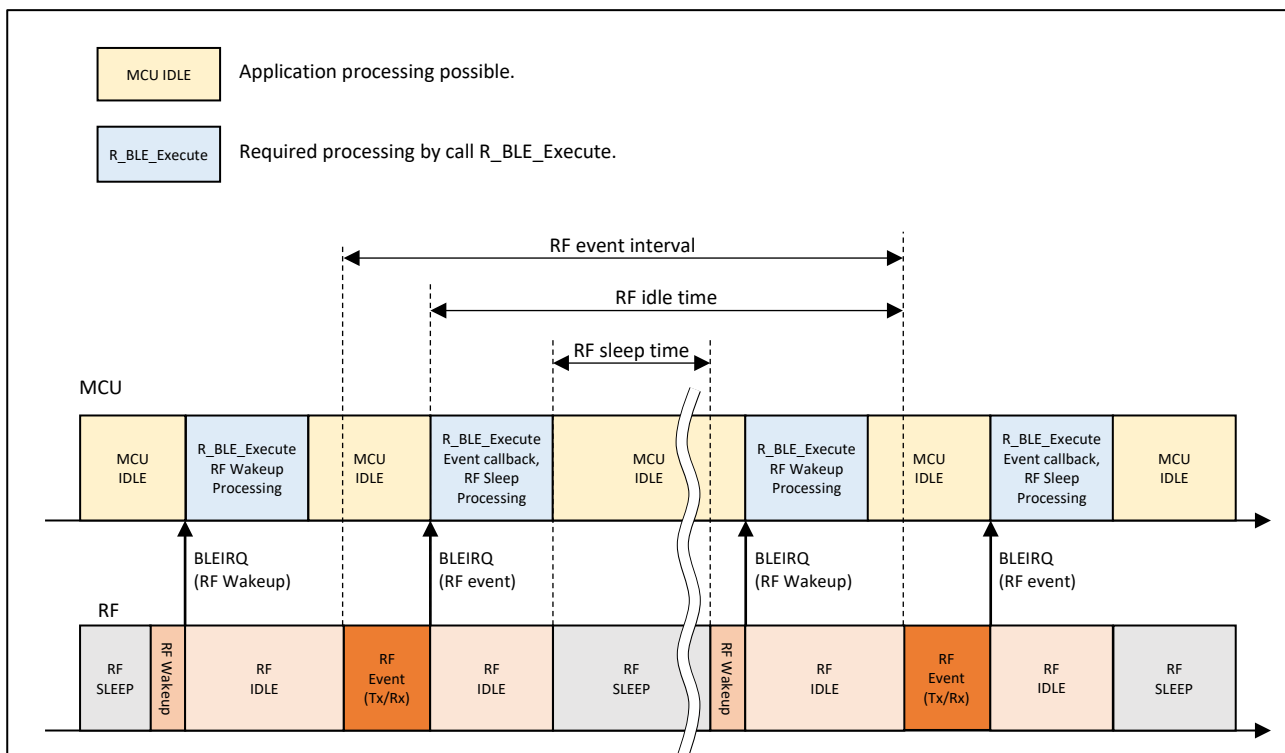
MCU IDLE Application processing possible.

R_BLE_Execute Required processing by call R_BLE_Execute.

RF event interval

RF idle time

RF sleep time

MCU

MCU IDLE

R_BLE_Execute RF Wakeup Processing

MCU IDLE

R_BLE_Execute Event callback, RF Sleep Processing

MCU IDLE

R_BLE_Execute RF Wakeup Processing

MCU IDLE

R_BLE_Execute Event callback, RF Sleep Processing

MCU IDLE

BLEIRQ (RF Wakeup)

BLEIRQ (RF event)

BLEIRQ (RF Wakeup)

BLEIRQ (RF event)

RF

RF SLEEP

RF Wakeup

RF IDLE

RF Event (Tx/Rx)

RF IDLE

RF SLEEP

RF Wakeup

RF IDLE

RF Event (Tx/Rx)

RF IDLE

RF SLEEP